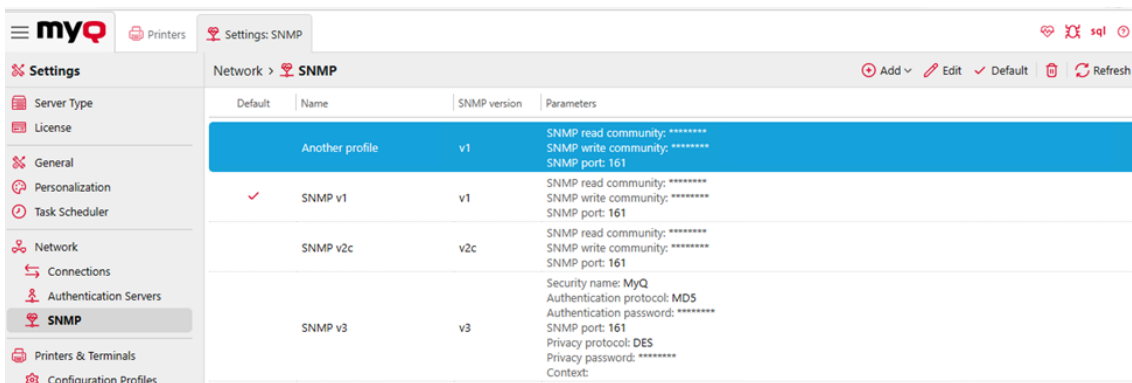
MyQ | Printers | Settings: SNMP

sql

Settings

Server Type
License
General
Personalization
Task Scheduler
Network
Connections
Authentication Servers
SNMP
Printers & Terminals
Configuration Profiles

Network > SNMP

Add | Edit | Default | Refresh

| Default | Name | SNMP version | Parameters |
|---|---|---|---|
| | Another profile | v1 | SNMP read community: ******** SNMP write community: ******** SNMP port: 161 |
| ✓ | SNMP v1 | v1 | SNMP read community: ******** SNMP write community: ******** SNMP port: 161 |
| | SNMP v2c | v2c | SNMP read community: ******** SNMP write community: ******** SNMP port: 161 |
| | SNMP v3 | v3 | Security name: MyQ Authentication protocol: MD5 Authentication password: ******** SNMP port: 161 Privacy protocol: DES Privacy password: ******** Context: |